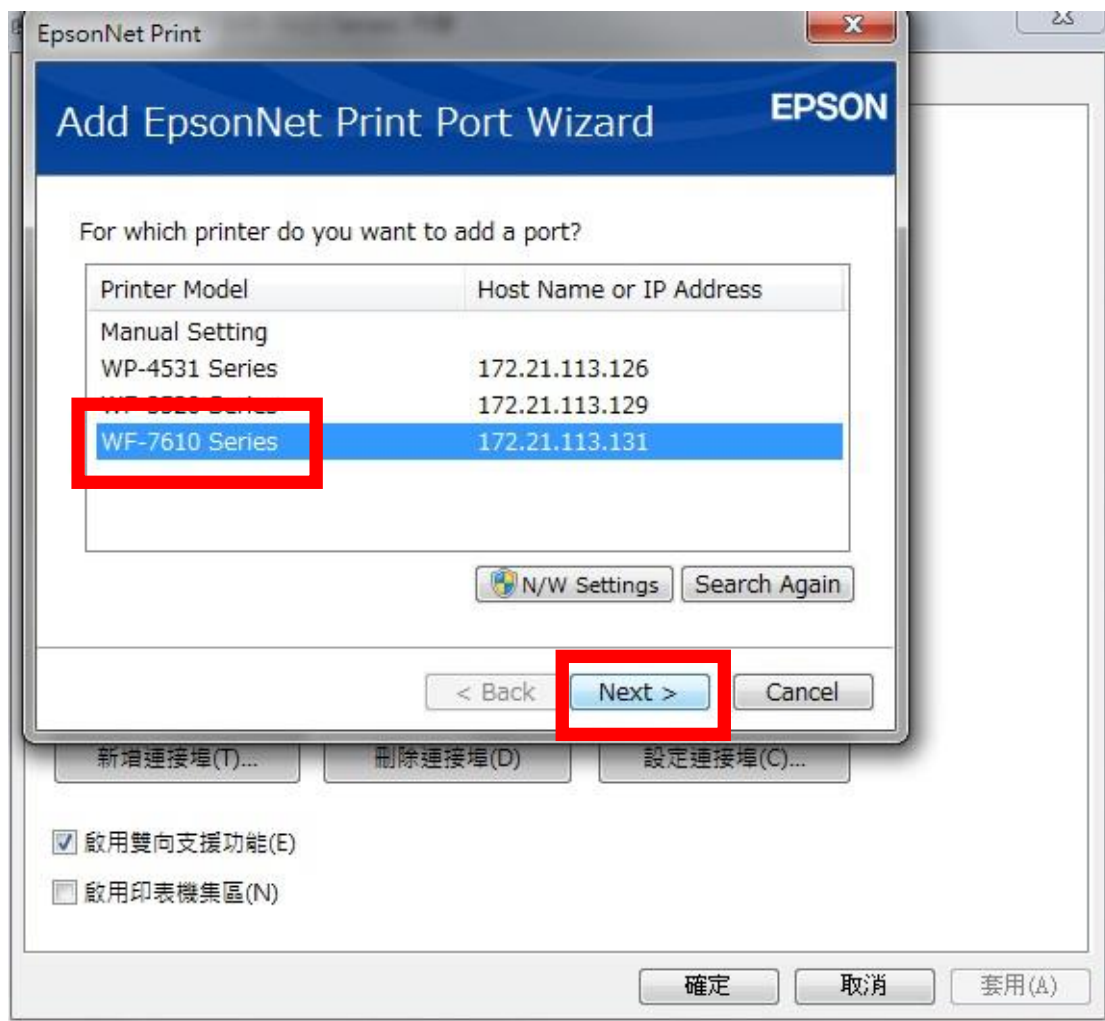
EpsonNet Print

Add EpsonNet Print Port Wizard

EPSON

For which printer do you want to add a port?

| Printer Model | Host Name or IP Address |
|---|---|
| Manual Setting | |
| WP-4531 Series | 172.21.113.126 |
| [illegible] | 172.21.113.129 |
| WF-7610 Series | 172.21.113.131 |

N/W Settings

Search Again

< Back

Next >

Cancel

新增連接埠(T)...

刪除連接埠(D)

設定連接埠(C)...

啟用雙向支援功能(E)

啟用印表機集區(N)

確定

取消

套用(A)